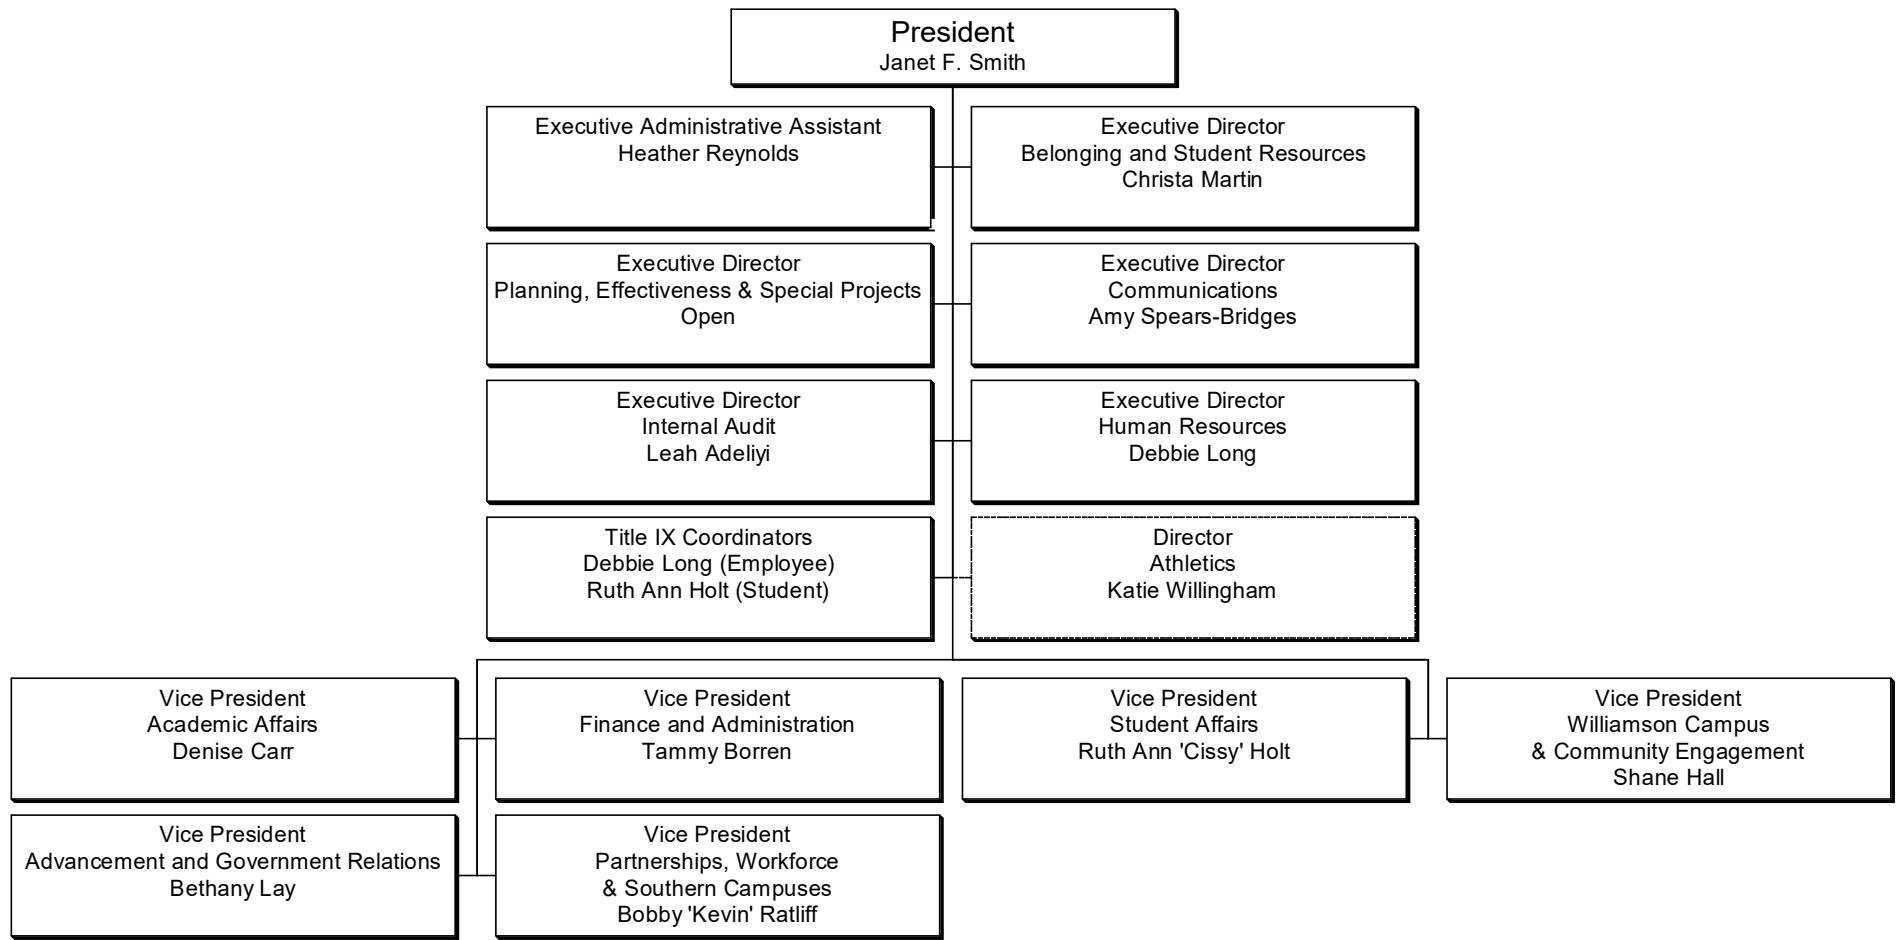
President
Janet F. Smith

Executive Administrative Assistant
Heather Reynolds

Executive Director
Belonging and Student Resources
Christa Martin

Executive Director
Planning, Effectiveness & Special Projects
Open

Executive Director
Communications
Amy Spears-Bridges

Executive Director
Internal Audit
Leah Adeliyi

Executive Director
Human Resources
Debbie Long

Title IX Coordinators
Debbie Long (Employee)
Ruth Ann Holt (Student)

Director
Athletics
Katie Willingham

Vice President
Academic Affairs
Denise Carr

Vice President
Finance and Administration
Tammy Borren

Vice President
Student Affairs
Ruth Ann 'Cissy' Holt

Vice President
Williamson Campus
& Community Engagement
Shane Hall

Vice President
Advancement and Government Relations
Bethany Lay

Vice President
Partnerships, Workforce
& Southern Campuses
Bobby 'Kevin' Ratliff